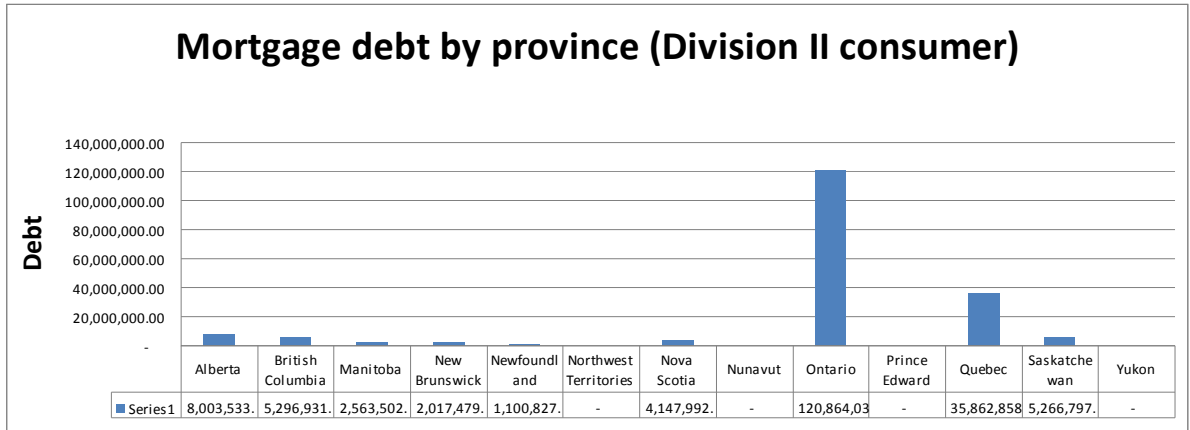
Mortgage debt by province (Division II consumer)

Debt

140,000,000.00
120,000,000.00
100,000,000.00
80,000,000.00
60,000,000.00
40,000,000.00
20,000,000.00
-

| | Alberta | British Columbia | Manitoba | New Brunswick | Newfoundland | Northwest Territories | Nova Scotia | Nunavut | Ontario | Prince Edward | Quebec | Saskatchewan | Yukon |
|---|---|---|---|---|---|---|---|---|---|---|---|---|---|
| Series1 | 8,003,533. | 5,296,931. | 2,563,502. | 2,017,479. | 1,100,827. | - | 4,147,992. | - | 120,864,03 | - | 35,862,858 | 5,266,797. | - |